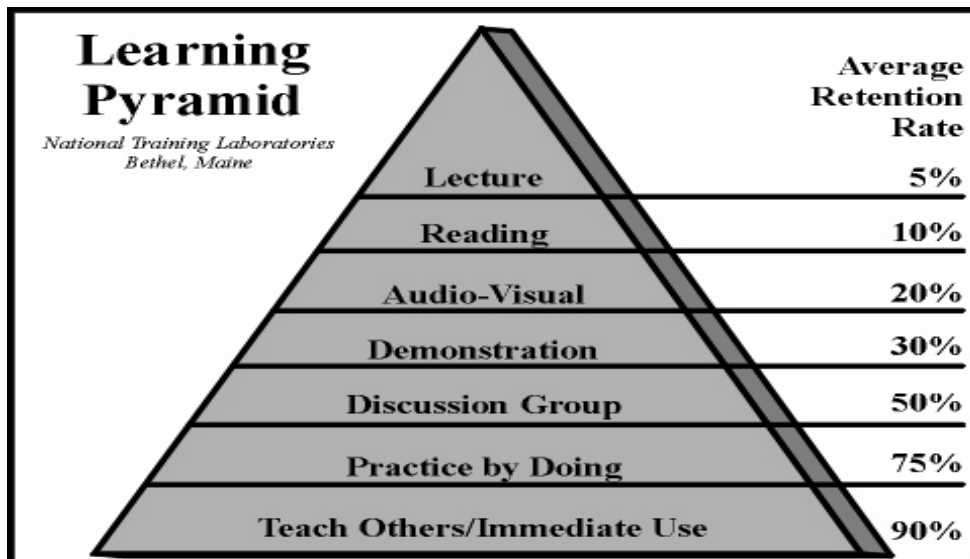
Learning Pyramid

National Training Laboratories
Bethel, Maine

Average Retention Rate

Lecture 5%

Reading 10%

Audio-Visual 20%

Demonstration 30%

Discussion Group 50%

Practice by Doing 75%

Teach Others/Immediate Use 90%